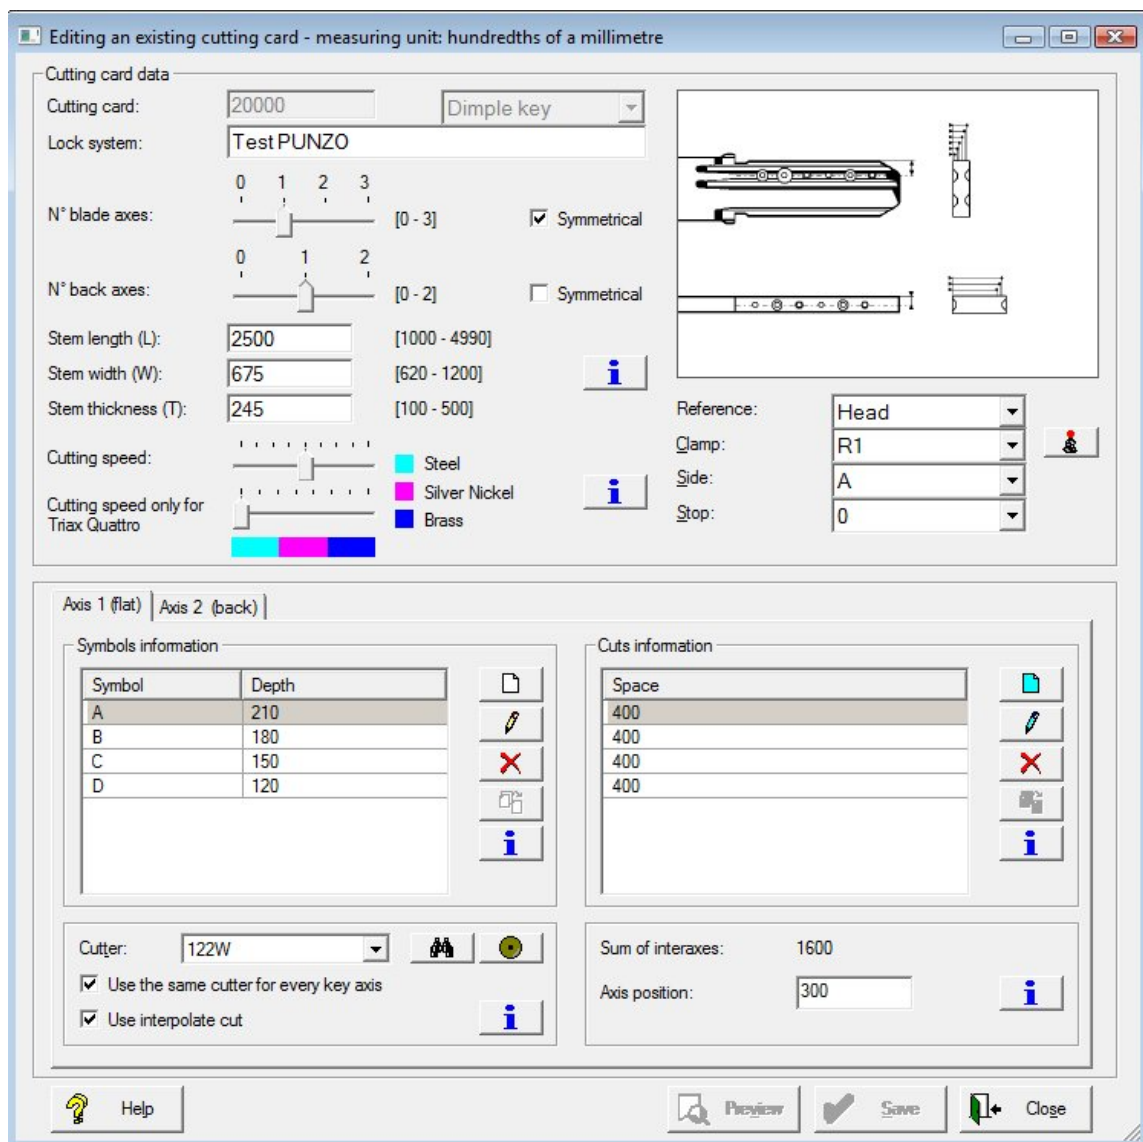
Editing an existing cutting card - measuring unit: hundredths of a millimetre

Cutting card data

Cutting card: 20000 Dimple key

Lock system: Test PUNZO

N° blade axes: 0 1 2 3 [0 - 3] Symmetrical

N° back axes: 0 1 2 [0 - 2] Symmetrical

Stem length (L): 2500 [1000 - 4990]

Stem width (W): 675 [620 - 1200]

Stem thickness (T): 245 [100 - 500]

Cutting speed:

Cutting speed only for Triax Quattro

Steel

Silver Nickel

Brass

Reference: Head

Clamp: R1

Side: A

Stop: 0

Axis 1 (flat) | Axis 2 (back)

Symbols information

| Symbol | Depth |
|---|---|
| A | 210 |
| B | 180 |
| C | 150 |
| D | 120 |

Cuts information

| Space |
|---|
| 400 |
| 400 |
| 400 |
| 400 |

Cutter: 122W

Use the same cutter for every key axis

Use interpolate cut

Sum of interaxes: 1600

Axis position: 300

Help

Preview

Save

Close